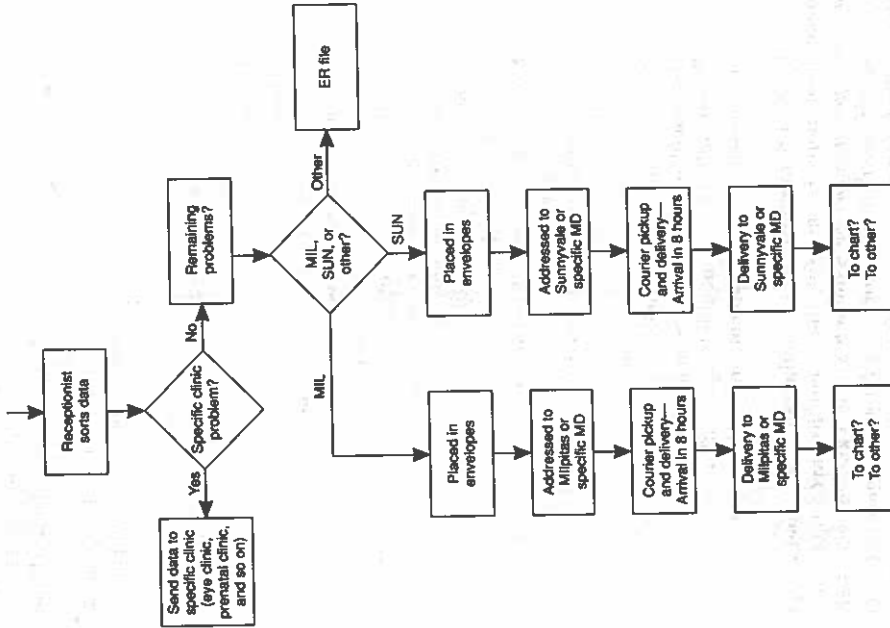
Receptionist sorts data

Specific clinic problem?

Yes

Send data to specific clinic (eye clinic, prenatal clinic, and so on)

No

Remaining problems?

MIL, SUN, or other?

Other

ER file

SUN

Placed in envelopes

Addressed to Sunnyvale or specific MD

Courier pickup and delivery—Arrival in 8 hours

Delivery to Sunnyvale or specific MD

To chart? To other?

MIL

Placed in envelopes

Addressed to Milpitas or specific MD

Courier pickup and delivery—Arrival in 8 hours

Delivery to Milpitas or specific MD

To chart? To other?